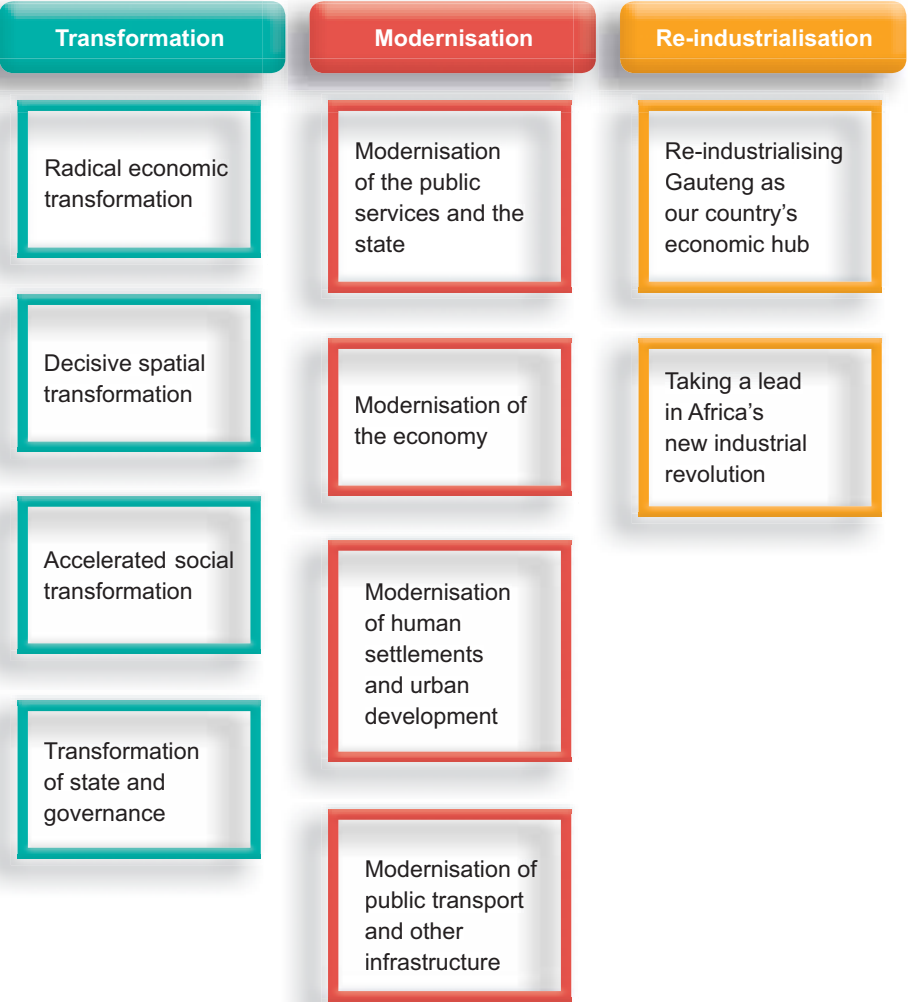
Transformation

Radical economic transformation

Decisive spatial transformation

Accelerated social transformation

Transformation of state and governance

Modernisation

Modernisation of the public services and the state

Modernisation of the economy

Modernisation of human settlements and urban development

Modernisation of public transport and other infrastructure

Re-industrialisation

Re-industrialising Gauteng as our country's economic hub

Taking a lead in Africa's new industrial revolution